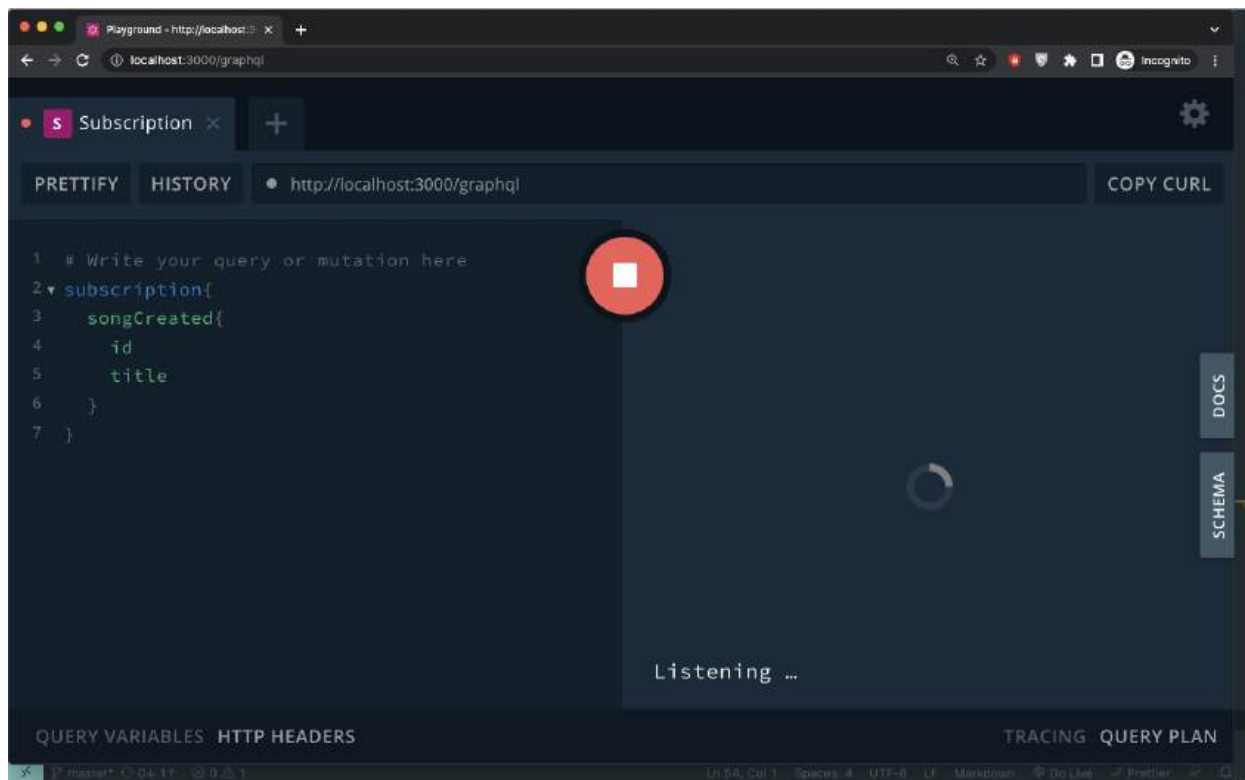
Playground - http://localhost:3 ×
localhost:3000/graphql
Incognito

S Subscription ×

PRETTIFY HISTORY http://localhost:3000/graphql COPY CURL

1 # Write your query or mutation here
2 subscription{
3 songCreated{
4 id
5 title
6 }
7 }

DOCS
SCHEMA

Listening …

QUERY VARIABLES HTTP HEADERS TRACING QUERY PLAN

master* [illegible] Ln 54, Col 1 Spaces: 4 UTF-8 LF Markdown Go Live Prettier